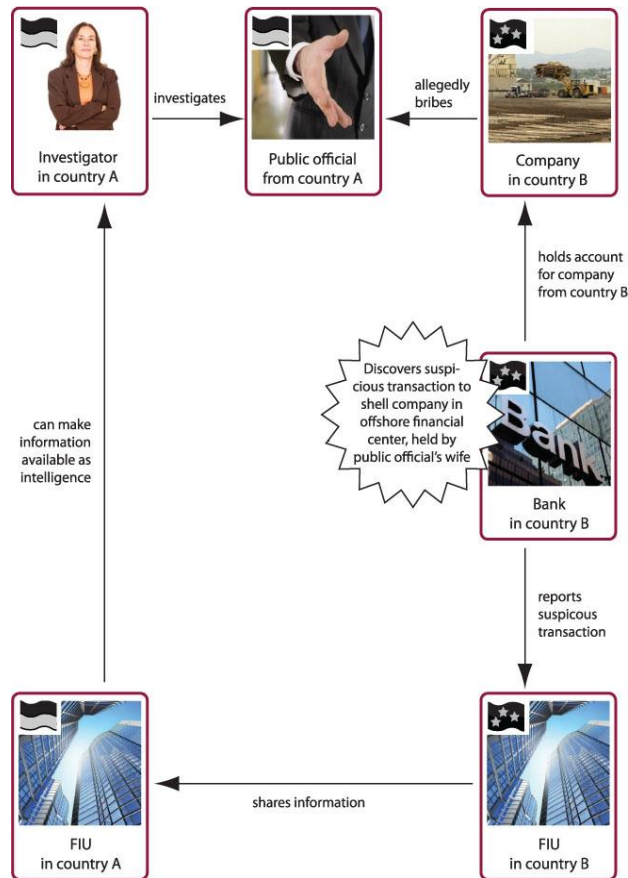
Investigator
in country A

investigates

Public official
from country A

allegedly
bribes

Company
in country B

holds account
for company
from country B

Discovers suspicious transaction to shell company in offshore financial center, held by public official's wife

Bank

Bank
in country B

can make
information
available as
intelligence

reports
suspicous
transaction

FIU
in country A

shares information

FIU
in country B